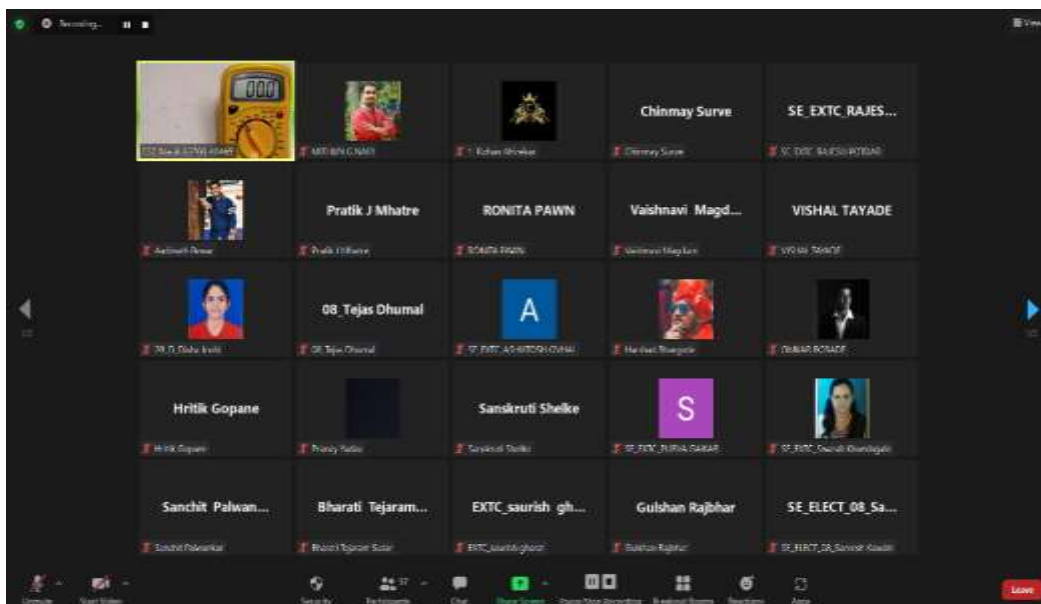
Recording...

View

0.000

Chinmay Surve

SE_EXTC_RAJES...

Chinmay Surve

Pratik J Mhatre

RONITA PAWN

Vaishnavi Magd...

VISHAL TAYADE

RONITA PAWN

VISHAL TAYADE

08_Tejas Dhumal

A

08_Tejas Dhumal

Hritik Gopane

Sanskruti Shelke

S

Hritik Gopane

Sanchit Palwan...

Bharati Tejaram...

EXTC_saurish gh...

Gulshan Rajbhar

SE_ELECT_08_Sa...

Gulshan Rajbhar

Unmute

Start Video

Security

Participants

Chat

Share Screen

Pause/Stop Recording

Breakout Rooms

Reactions

Apps

Leave